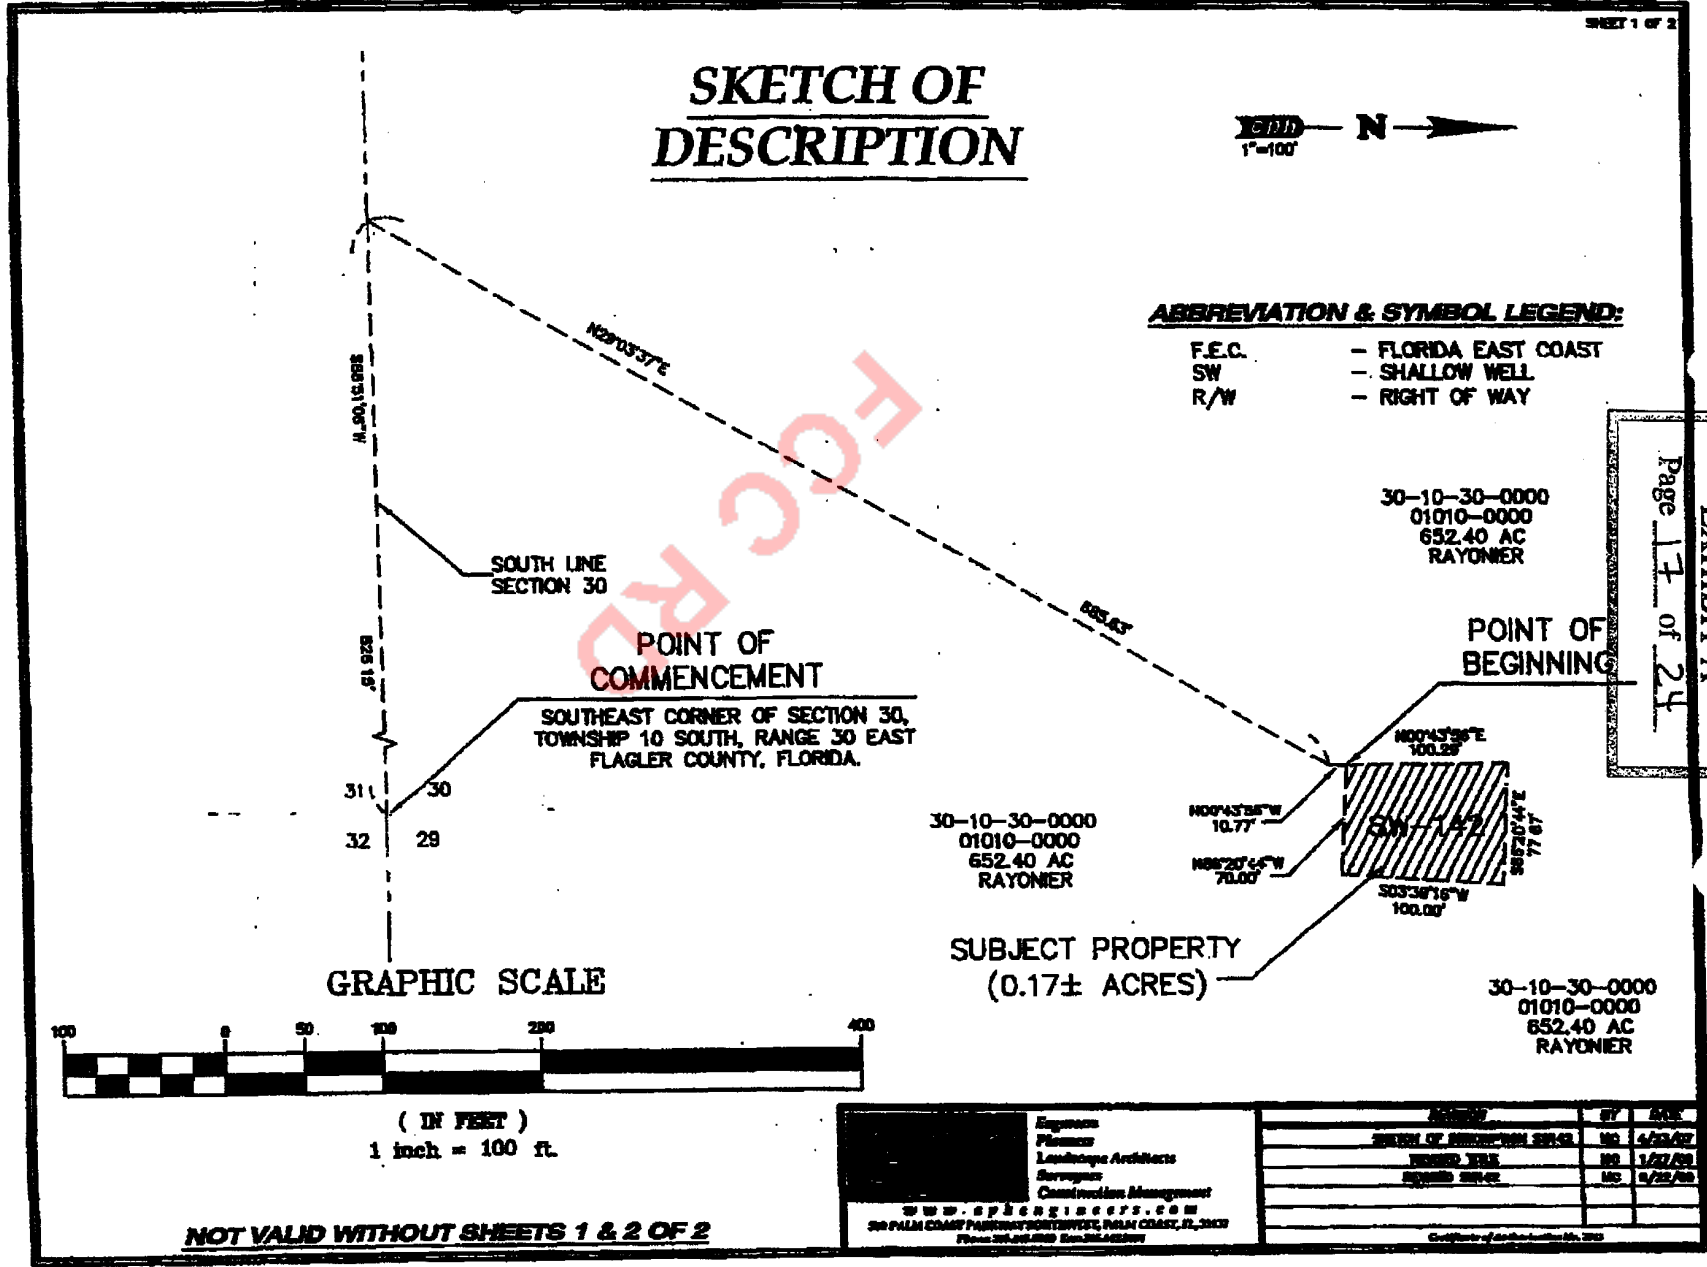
SHEET 1 OF 2

SKETCH OF DESCRIPTION

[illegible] N
1"=100'

ABBREVIATION & SYMBOL LEGEND:

F.E.C. – FLORIDA EAST COAST
SW – SHALLOW WELL
R/W – RIGHT OF WAY

Page 17 of 24

N29°03'37"E

S88°15'06"W

S26.15'

SOUTH LINE SECTION 30

FCCRD

POINT OF COMMENCEMENT

SOUTHEAST CORNER OF SECTION 30, TOWNSHIP 10 SOUTH, RANGE 30 EAST FLAGLER COUNTY, FLORIDA.

685.63'

30-10-30-0000
01010-0000
652.40 AC
RAYONIER

POINT OF BEGINNING

N00°43'38"E
100.28'

N00°43'38"W
10.77'

N88°20'44"W
70.00'

SW-142

S87°20'44"E
77.67'

S03°38'16"W
100.00'

31 30
32 29

30-10-30-0000
01010-0000
652.40 AC
RAYONIER

SUBJECT PROPERTY
(0.17± ACRES)

30-10-30-0000
01010-0000
652.40 AC
RAYONIER

GRAPHIC SCALE

100 0 50 100 200 400

( IN FEET )
1 inch = 100 ft.

NOT VALID WITHOUT SHEETS 1 & 2 OF 2

Engineers
Planners
Landscape Architects
Surveyors
Construction Management
www.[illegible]engineers.com
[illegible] PALM COAST PARKWAY NORTHWEST, PALM COAST, FL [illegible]
Phone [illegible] Fax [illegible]

| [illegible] | BY | DATE |
|---|---|---|
| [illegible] | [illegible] | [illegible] |
| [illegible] | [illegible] | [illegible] |
| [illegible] | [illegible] | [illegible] |

Certificate of Authorization No. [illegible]